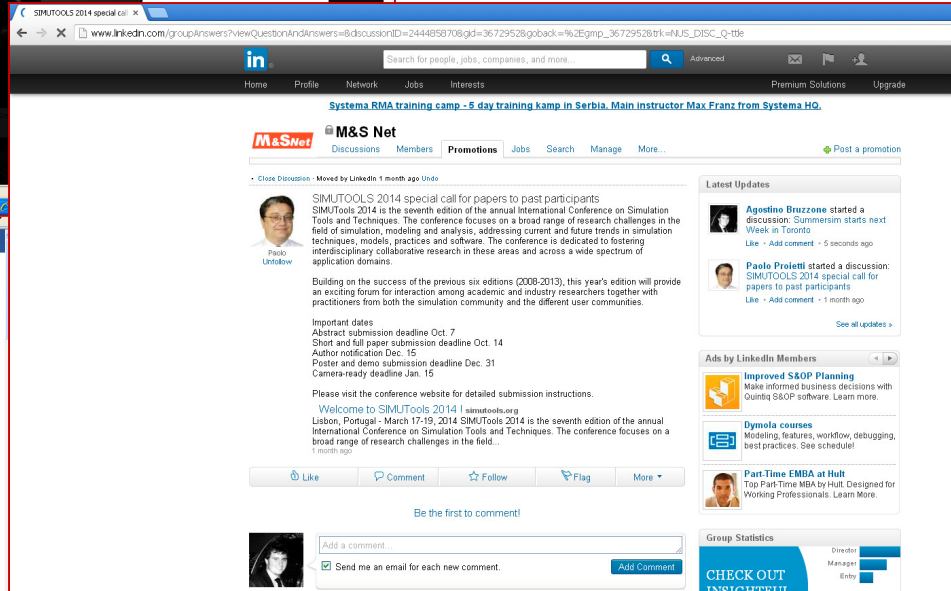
SIMUTOOLS 2014 special cal ×

www.linkedin.com/groupAnswers?viewQuestionAndAnswers=&discussionID=244485870&gid=3672952&goback=%2Egmp_3672952&trk=NUS_DISC_Q-ttle

in

Search for people, jobs, companies, and more...

Advanced

Home Profile Network Jobs Interests

Premium Solutions Upgrade

Systema RMA training camp - 5 day training kamp in Serbia. Main instructor Max Franz from Systema HQ.

M&SNet

M&S Net

Discussions Members Promotions Jobs Search Manage More...

Post a promotion

• Close Discussion • Moved by LinkedIn 1 month ago Undo

Paolo
Unfollow

SIMUTOOLS 2014 special call for papers to past participants

SIMUTools 2014 is the seventh edition of the annual International Conference on Simulation Tools and Techniques. The conference focuses on a broad range of research challenges in the field of simulation, modeling and analysis, addressing current and future trends in simulation techniques, models, practices and software. The conference is dedicated to fostering interdisciplinary collaborative research in these areas and across a wide spectrum of application domains.

Building on the success of the previous six editions (2008-2013), this year's edition will provide an exciting forum for interaction among academic and industry researchers together with practitioners from both the simulation community and the different user communities.

Important dates
Abstract submission deadline Oct. 7
Short and full paper submission deadline Oct. 14
Author notification Dec. 15
Poster and demo submission deadline Dec. 31
Camera-ready deadline Jan. 15

Please visit the conference website for detailed submission instructions.

Welcome to SIMUTools 2014 ! simutools.org
Lisbon, Portugal - March 17-19, 2014 SIMUTools 2014 is the seventh edition of the annual International Conference on Simulation Tools and Techniques. The conference focuses on a broad range of research challenges in the field...
1 month ago

Like Comment Follow Flag More

Be the first to comment!

Add a comment...

Send me an email for each new comment.

Add Comment

Latest Updates

Agostino Bruzzone started a discussion: Summersim starts next Week in Toronto
Like • Add comment • 5 seconds ago

Paolo Proietti started a discussion: SIMUTOOLS 2014 special call for papers to past participants
Like • Add comment • 1 month ago

See all updates »

Ads by LinkedIn Members

Improved S&OP Planning
Make informed business decisions with Quintiq S&OP software. Learn more.

Dymola courses
Modeling, features, workflow, debugging, best practices. See schedule!

Part-Time EMBA at Hult
Top Part-Time MBA by Hult. Designed for Working Professionals. Learn More.

Group Statistics

CHECK OUT INSIGHTFUL

Director
Manager
Entry